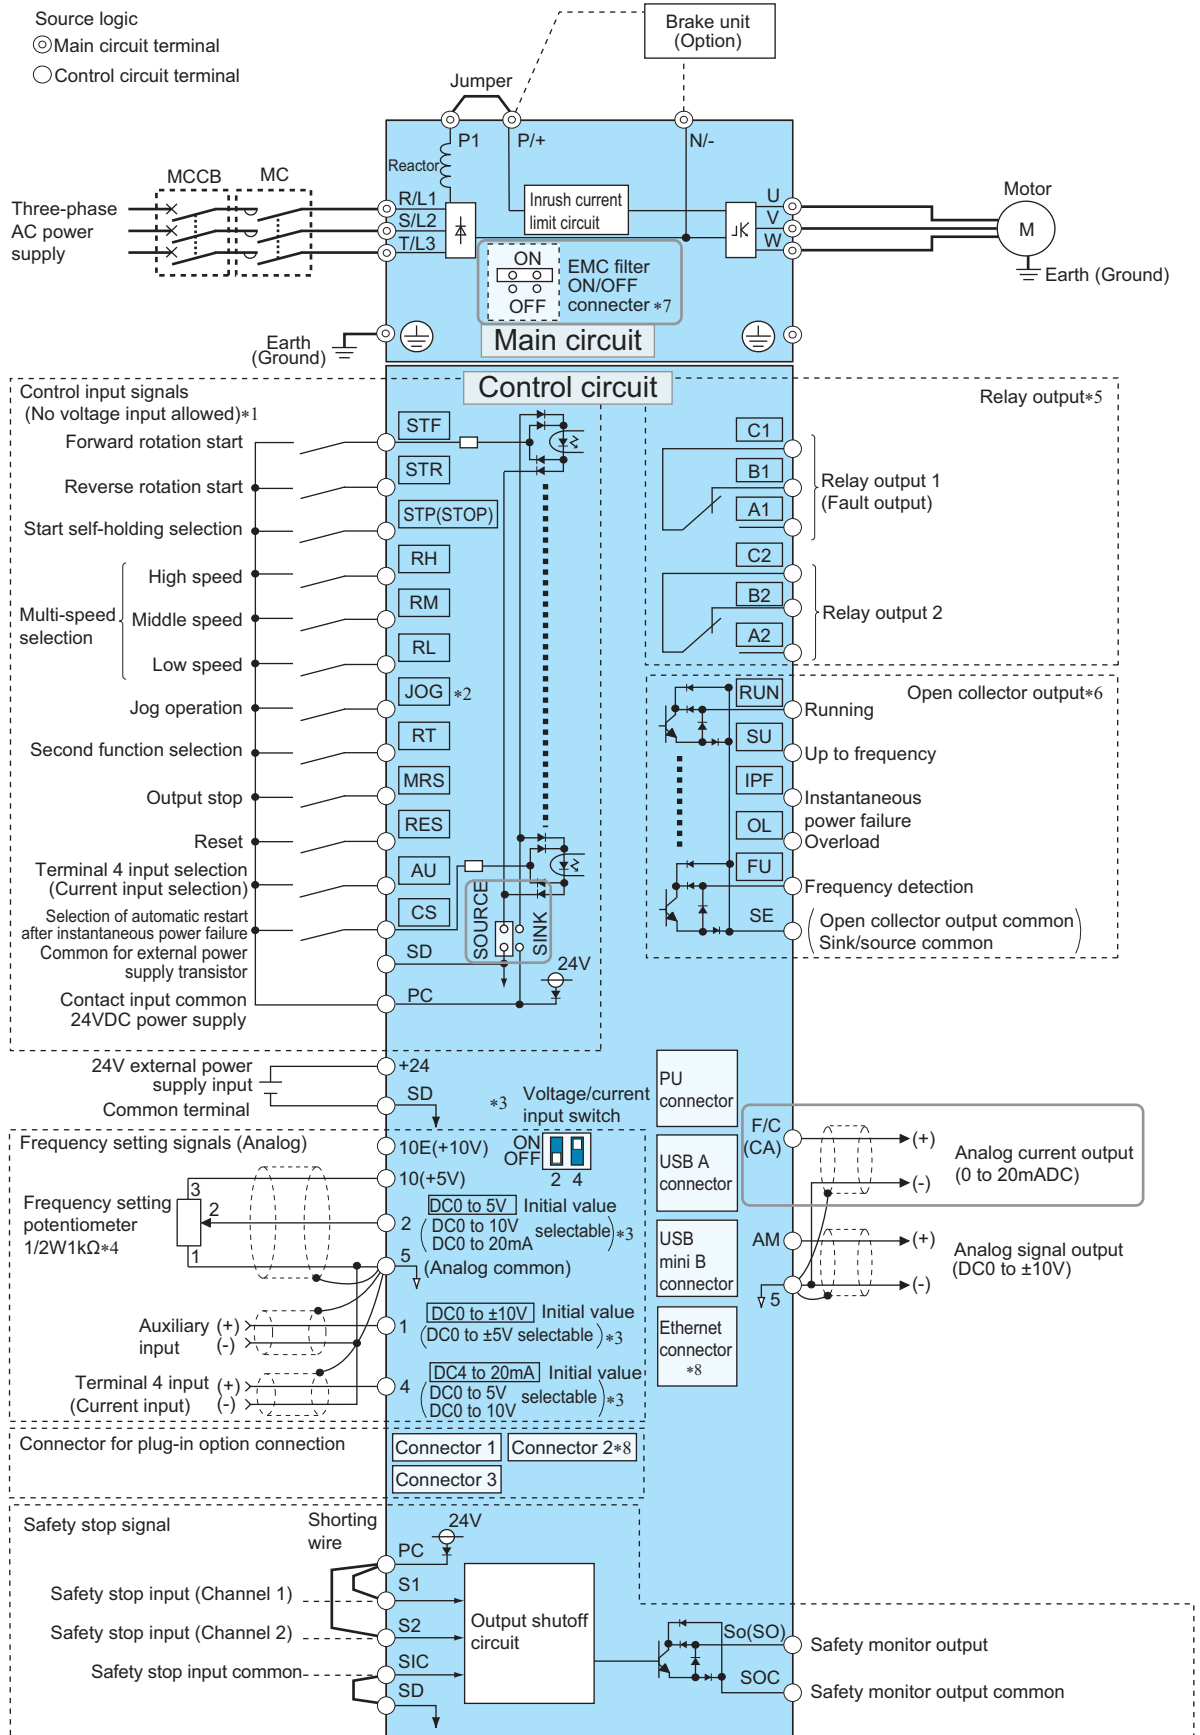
Source logic
◎Main circuit terminal
○Control circuit terminal

Brake unit (Option)

Jumper

P1 P/+ N/-

Reactor

MCCB MC

Three-phase AC power supply

R/L1 S/L2 T/L3

Inrush current limit circuit

U V W

Motor

M

Earth (Ground)

ON OFF EMC filter ON/OFF connecter∗7

Earth (Ground)

Main circuit

Control circuit

Control input signals (No voltage input allowed)∗1

Forward rotation start STF
Reverse rotation start STR
Start self-holding selection STP(STOP)
Multi-speed selection
High speed RH
Middle speed RM
Low speed RL
Jog operation JOG ∗2
Second function selection RT
Output stop MRS
Reset RES
Terminal 4 input selection (Current input selection) AU
Selection of automatic restart after instantaneous power failure CS
Common for external power supply transistor SD
Contact input common 24VDC power supply PC

SOURCE SINK

24V

Relay output∗5

C1 B1 A1 Relay output 1 (Fault output)
C2 B2 A2 Relay output 2

Open collector output∗6

RUN Running
SU Up to frequency
IPF Instantaneous power failure
OL Overload
FU Frequency detection
SE (Open collector output common Sink/source common)

24V external power supply input +24
Common terminal SD

∗3 Voltage/current input switch

PU connector

USB A connector

USB mini B connector

Ethernet connector ∗8

ON OFF 2 4

Frequency setting signals (Analog)

10E(+10V)
10(+5V)

Frequency setting potentiometer 1/2W1kΩ∗4

3 2 1

2 DC0 to 5V Initial value (DC0 to 10V DC0 to 20mA selectable)∗3

5 (Analog common)

Auxiliary input (+) (-) 1 DC0 to ±10V Initial value (DC0 to ±5V selectable)∗3

Terminal 4 input (Current input) (+) (-) 4 DC4 to 20mA Initial value (DC0 to 5V DC0 to 10V selectable)∗3

F/C (CA) (+) (-) Analog current output (0 to 20mADC)

AM (+) (-) 5 Analog signal output (DC0 to ±10V)

Connector for plug-in option connection

Connector 1 Connector 2∗8
Connector 3

Safety stop signal

Shorting wire

24V

PC
Safety stop input (Channel 1) S1
Safety stop input (Channel 2) S2
Safety stop input common SIC
SD

Output shutoff circuit

So(SO) Safety monitor output
SOC Safety monitor output common